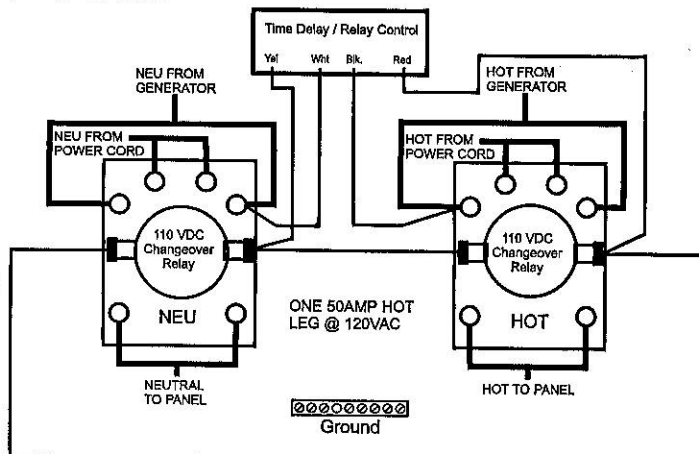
Time Delay / Relay Control

Yel Wht Blk. Red

NEU FROM GENERATOR

HOT FROM GENERATOR

NEU FROM POWER CORD

HOT FROM POWER CORD

110 VDC Changeover Relay

110 VDC Changeover Relay

NEU

HOT

ONE 50AMP HOT LEG @ 120VAC

NEUTRAL TO PANEL

HOT TO PANEL

Ground